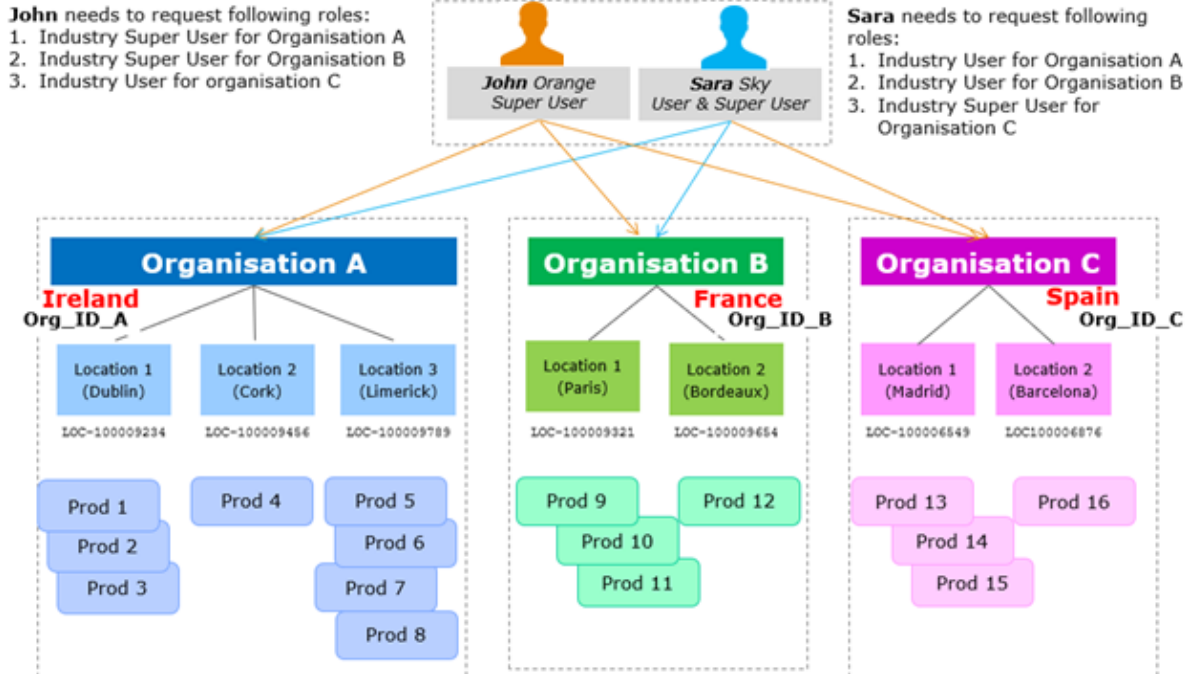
**John** needs to request following roles:
1. Industry Super User for Organisation A
2. Industry Super User for Organisation B
3. Industry User for organisation C

*John Orange*
*Super User*

*Sara Sky*
*User & Super User*

**Sara** needs to request following roles:
1. Industry User for Organisation A
2. Industry User for Organisation B
3. Industry Super User for Organisation C

**Organisation A**
**Ireland**
**Org_ID_A**

Location 1 (Dublin)
LOC-100009234

Location 2 (Cork)
LOC-100009456

Location 3 (Limerick)
LOC-100009789

Prod 1
Prod 2
Prod 3
Prod 4
Prod 5
Prod 6
Prod 7
Prod 8

**Organisation B**
**France**
**Org_ID_B**

Location 1 (Paris)
LOC-100009321

Location 2 (Bordeaux)
LOC-100009654

Prod 9
Prod 10
Prod 11
Prod 12

**Organisation C**
**Spain**
**Org_ID_C**

Location 1 (Madrid)
LOC-100006549

Location 2 (Barcelona)
LOC100006876

Prod 13
Prod 14
Prod 15
Prod 16